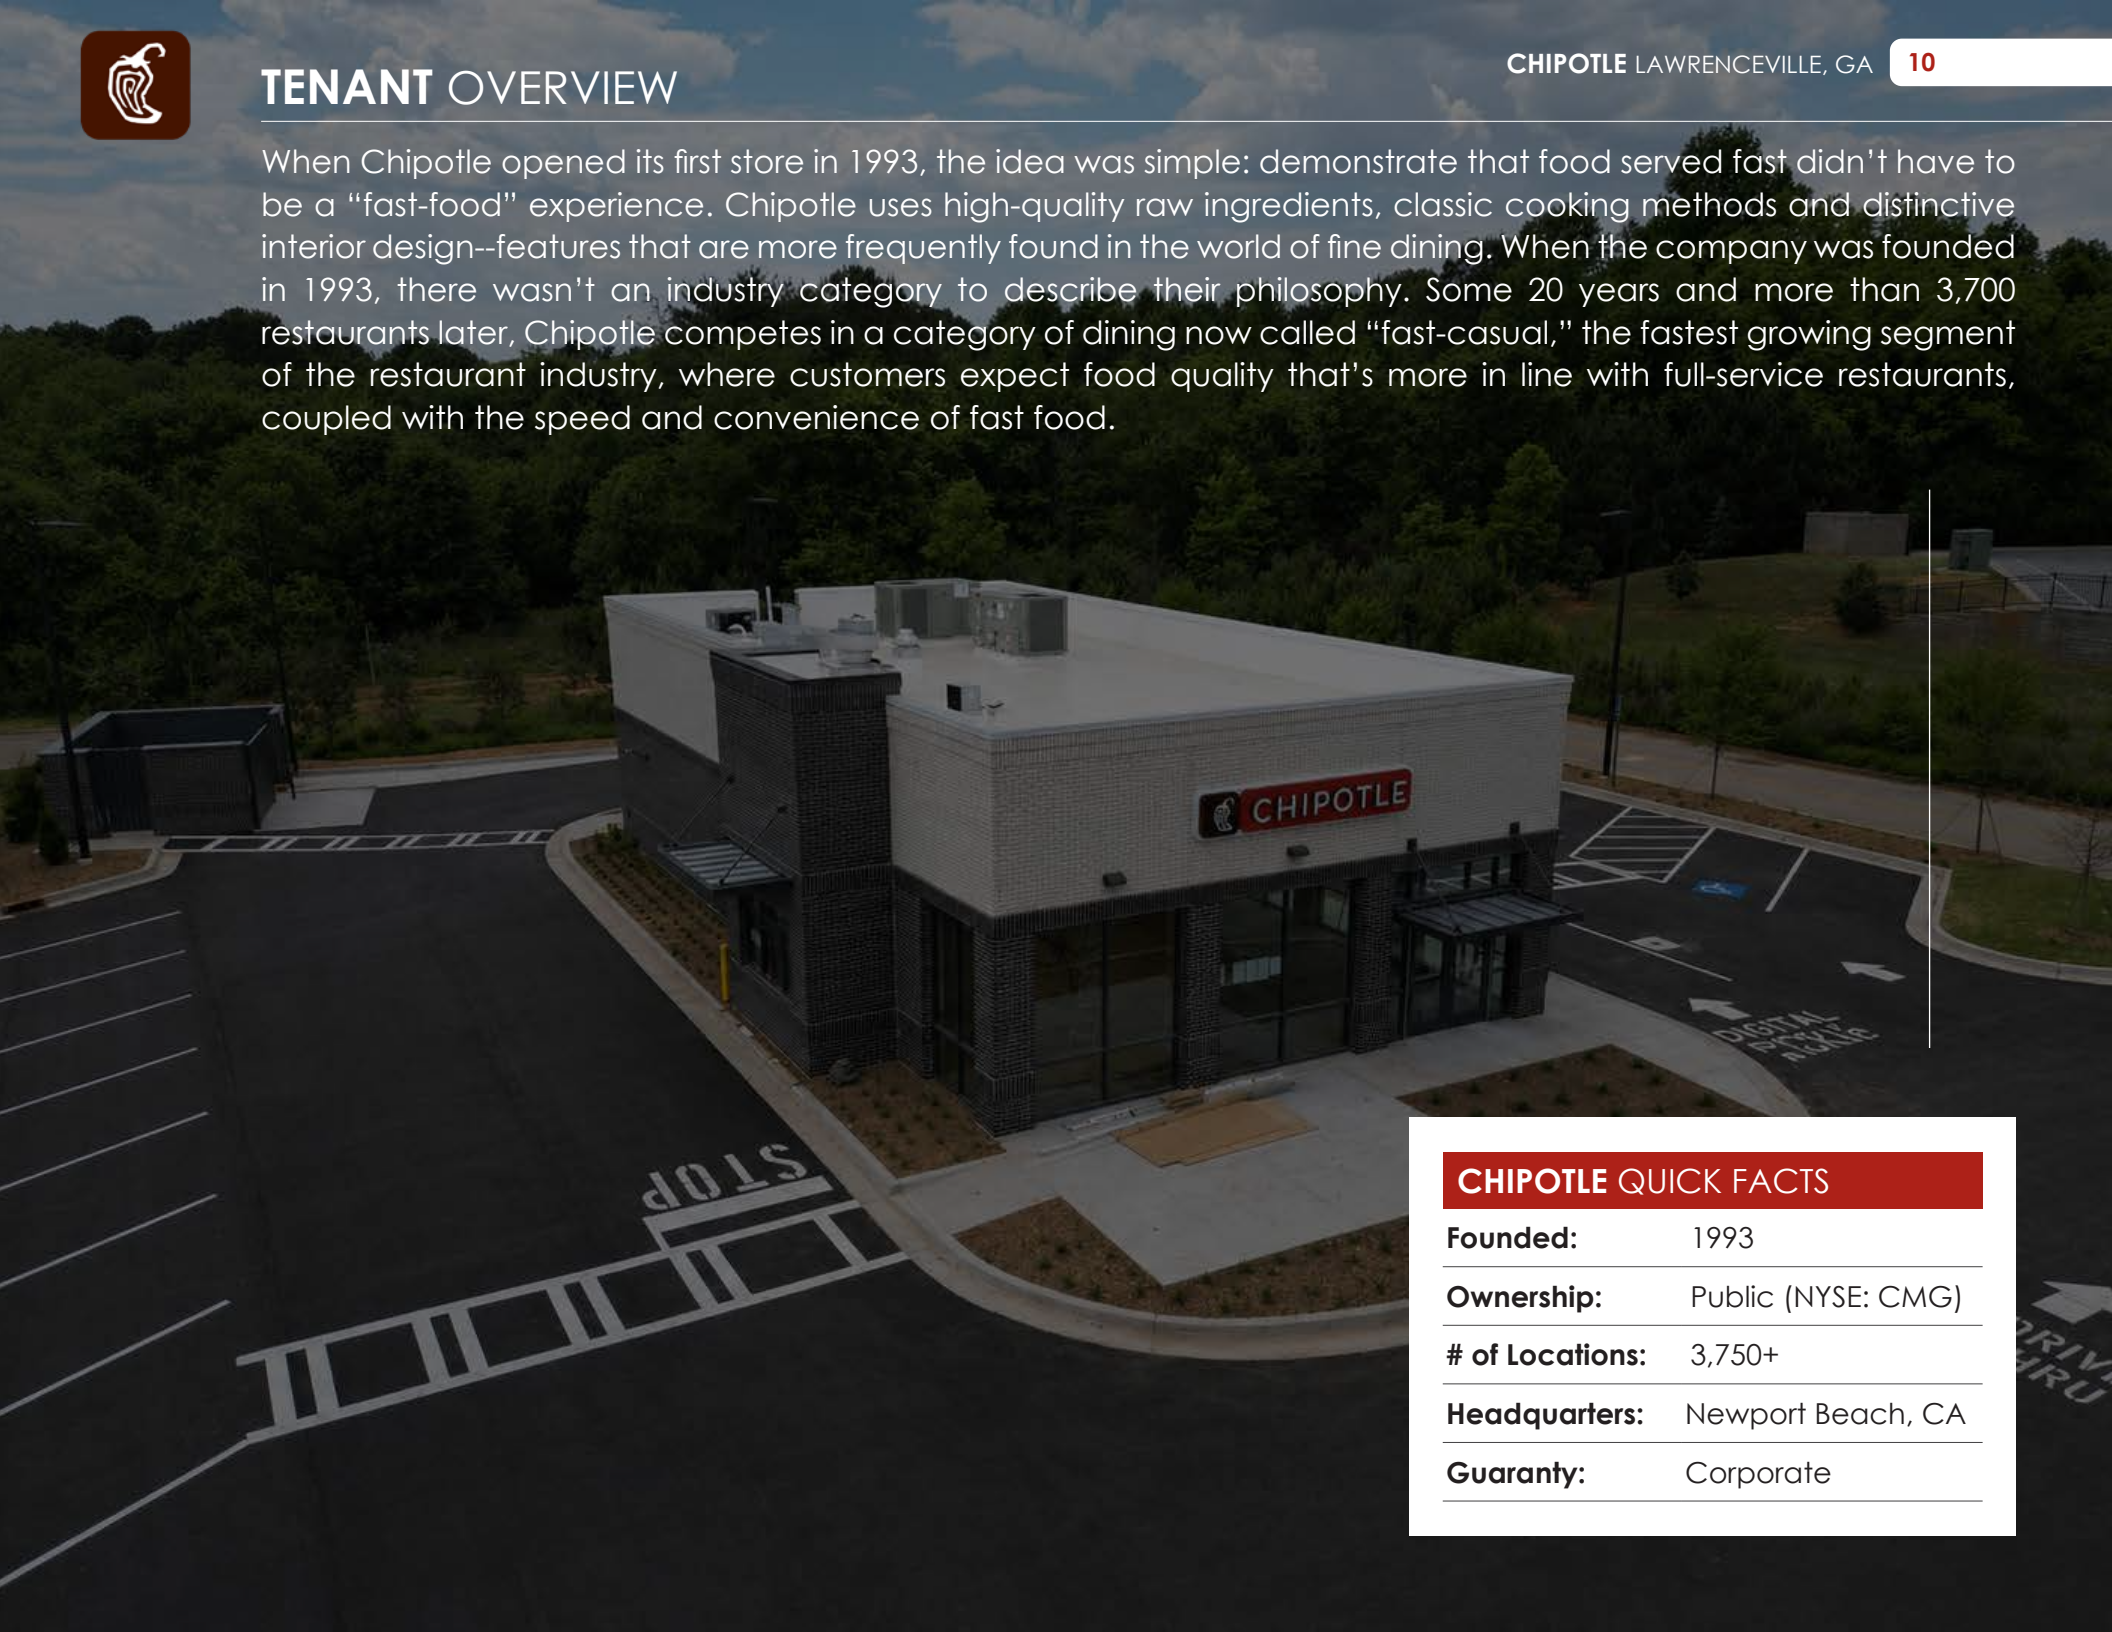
TENANT OVERVIEW

CHIPOTLE LAWRENCEVILLE, GA 10

When Chipotle opened its first store in 1993, the idea was simple: demonstrate that food served fast didn't have to be a "fast-food" experience. Chipotle uses high-quality raw ingredients, classic cooking methods and distinctive interior design--features that are more frequently found in the world of fine dining. When the company was founded in 1993, there wasn't an industry category to describe their philosophy. Some 20 years and more than 3,700 restaurants later, Chipotle competes in a category of dining now called "fast-casual," the fastest growing segment of the restaurant industry, where customers expect food quality that's more in line with full-service restaurants, coupled with the speed and convenience of fast food.

CHIPOTLE

STOP

DIGITAL PICKUP

DRIVE THRU

| CHIPOTLE QUICK FACTS | |
|---|---|
| Founded: | 1993 |
| Ownership: | Public (NYSE: CMG) |
| # of Locations: | 3,750+ |
| Headquarters: | Newport Beach, CA |
| Guaranty: | Corporate |